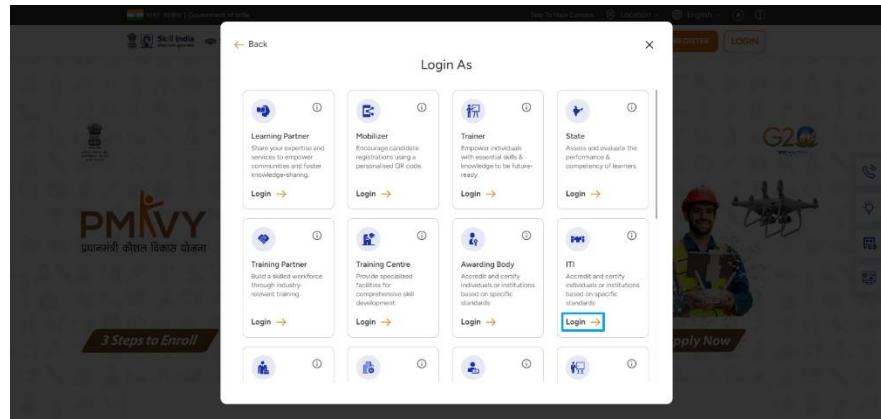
भारत सरकार | Government of India
Skip To Main Content
Location
English
Skill India
REGISTER
LOGIN

← Back
Login As

Learning Partner
Share your expertise and services to empower communities and foster knowledge-sharing.
Login →

Mobilizer
Encourage candidate registrations using a personalised QR code.
Login →

Trainer
Empower individuals with essential skills & knowledge to be future-ready.
Login →

State
Assess and evaluate the performance & competency of learners
Login →

Training Partner
Build a skilled workforce through industry-relevant training.
Login →

Training Centre
Provide specialised facilities for comprehensive skill development.
Login →

Awarding Body
Accredit and certify individuals or institutions based on specific standards.
Login →

ITI
Accredit and certify individuals or institutions based on specific standards.
Login →

PMKVY
प्रधानमंत्री कौशल विकास योजना
G20
3 Steps to Enroll
Apply Now